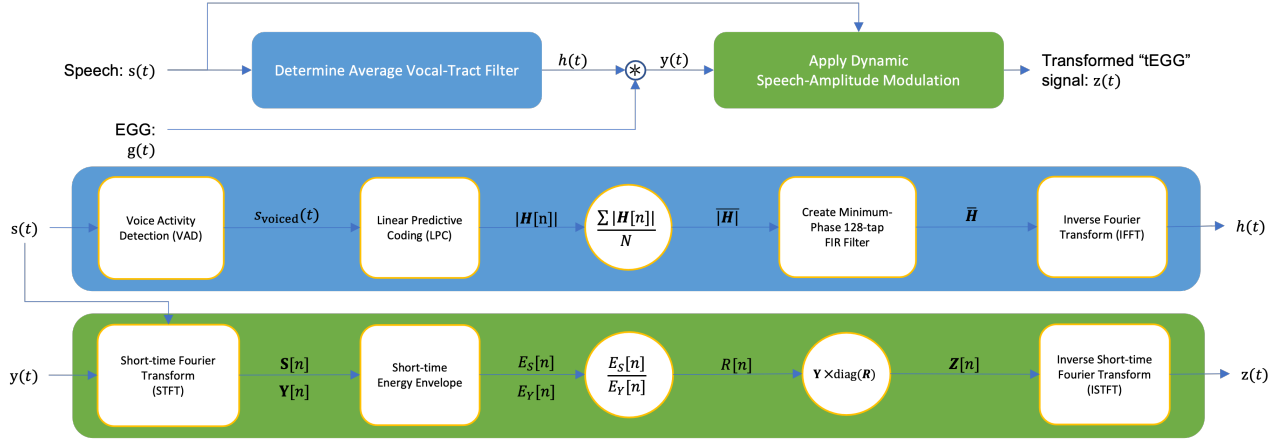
Speech: $s(t)$

Determine Average Vocal-Tract Filter

$h(t)$

$\circledast$

$y(t)$

Apply Dynamic Speech-Amplitude Modulation

Transformed “tEGG” signal: $z(t)$

EGG: $g(t)$

$s(t)$

Voice Activity Detection (VAD)

$s_{\text{voiced}}(t)$

Linear Predictive Coding (LPC)

$|\boldsymbol{H}[n]|$

$\frac{\sum|\boldsymbol{H}[n]|}{N}$

$\overline{|\boldsymbol{H}|}$

Create Minimum-Phase 128-tap FIR Filter

$\overline{\boldsymbol{H}}$

Inverse Fourier Transform (IFFT)

$h(t)$

$y(t)$

Short-time Fourier Transform (STFT)

$\mathbf{S}[n]$

$\mathbf{Y}[n]$

Short-time Energy Envelope

$E_S[n]$

$E_Y[n]$

$\frac{E_S[n]}{E_Y[n]}$

$R[n]$

$\mathbf{Y} \times \text{diag}(\boldsymbol{R})$

$\boldsymbol{Z}[n]$

Inverse Short-time Fourier Transform (ISTFT)

$z(t)$